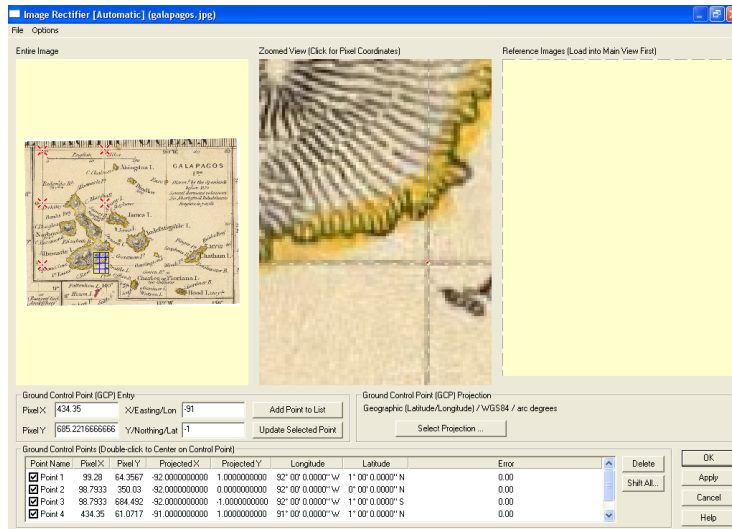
Image Rectifier [Automatic] (galapagos.jpg)

File Options

Entire Image

GALAPAGOS

James I.

Chatham I.

Hood I.

Zoomed View (Click for Pixel Coordinates)

Reference Images (Load into Main View First)

Ground Control Point (GCP) Entry

Pixel X 434.35 X/Easting/Lon -91 Add Point to List

Pixel Y 685.2216666666 Y/Northing/Lat -1 Update Selected Point

Ground Control Point (GCP) Projection

Geographic (Latitude/Longitude) / WGS84 / arc degrees

Select Projection ...

Ground Control Points (Double-click to Center on Control Point)

| Point Name | Pixel X | Pixel Y | Projected X | Projected Y | Longitude | Latitude | Error |
|---|---|---|---|---|---|---|---|
| Point 1 | 99.28 | 64.3567 | -92.0000000000 | 1.0000000000 | 92° 00' 0.0000" W | 1° 00' 0.0000" N | 0.00 |
| Point 2 | 98.7933 | 350.03 | -92.0000000000 | 0.0000000000 | 92° 00' 0.0000" W | 0° 00' 0.0000" N | 0.00 |
| Point 3 | 98.7933 | 684.492 | -92.0000000000 | -1.0000000000 | 92° 00' 0.0000" W | 1° 00' 0.0000" S | 0.00 |
| Point 4 | 434.35 | 61.0717 | -91.0000000000 | 1.0000000000 | 91° 00' 0.0000" W | 1° 00' 0.0000" N | 0.00 |

Delete

Shift All...

OK

Apply

Cancel

Help